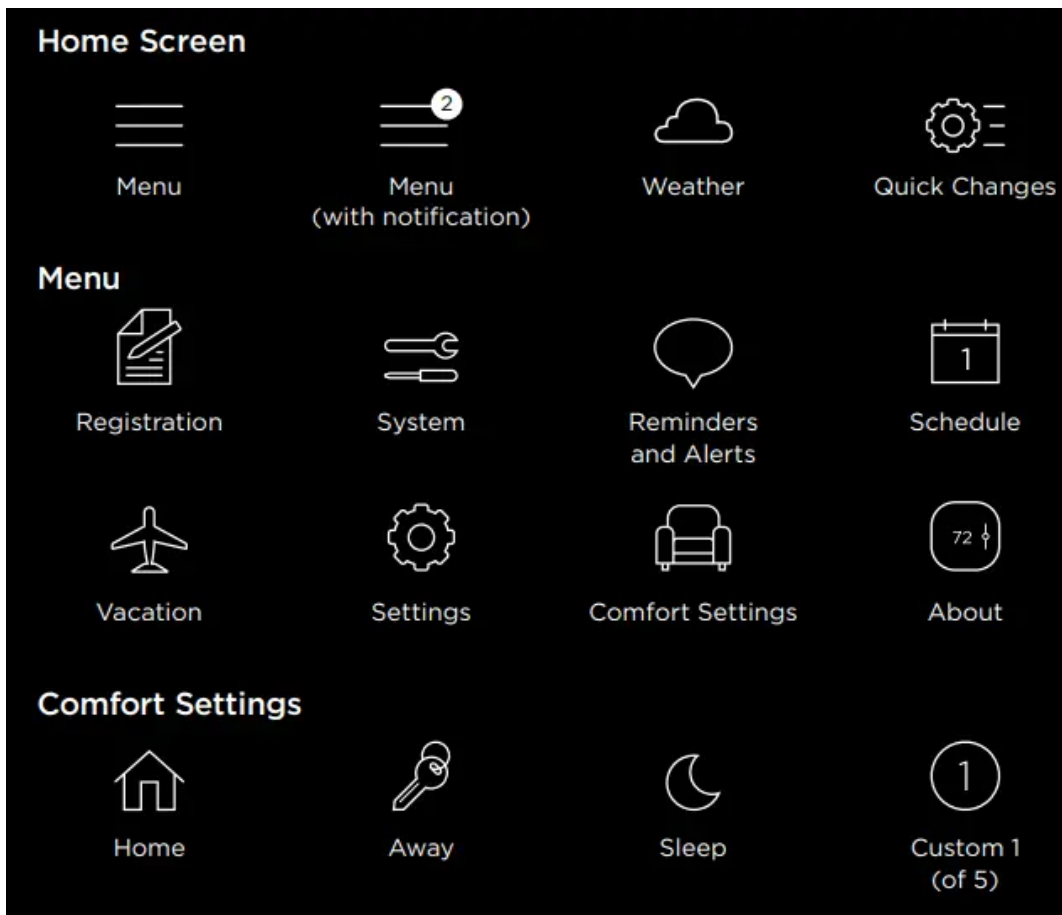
Home Screen

2

Menu

Menu (with notification)

Weather

Quick Changes

Menu

Registration

System

Reminders and Alerts

1

Schedule

Vacation

Settings

Comfort Settings

72

About

Comfort Settings

Home

Away

Sleep

1

Custom 1 (of 5)